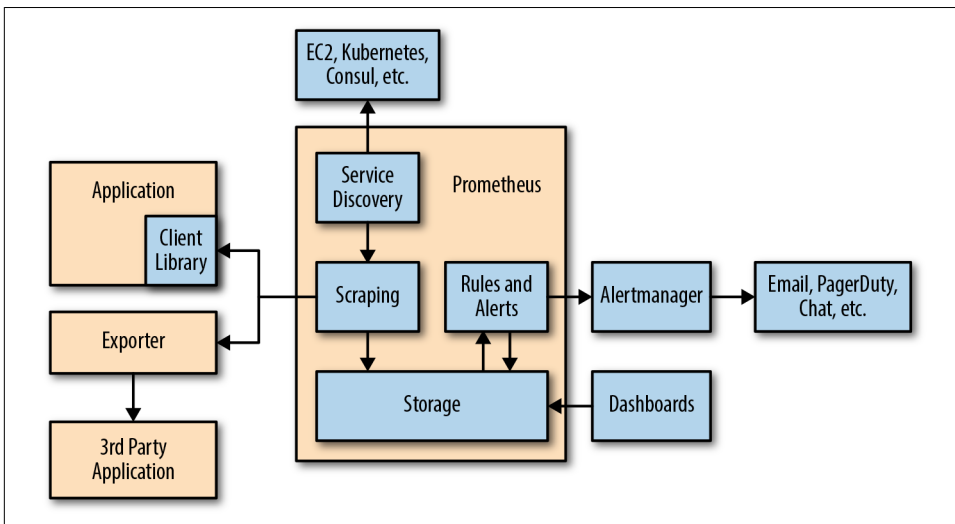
EC2, Kubernetes, Consul, etc.

Application

Client Library

Service Discovery

Prometheus

Scraping

Rules and Alerts

Alertmanager

Email, PagerDuty, Chat, etc.

Exporter

Storage

Dashboards

3rd Party Application